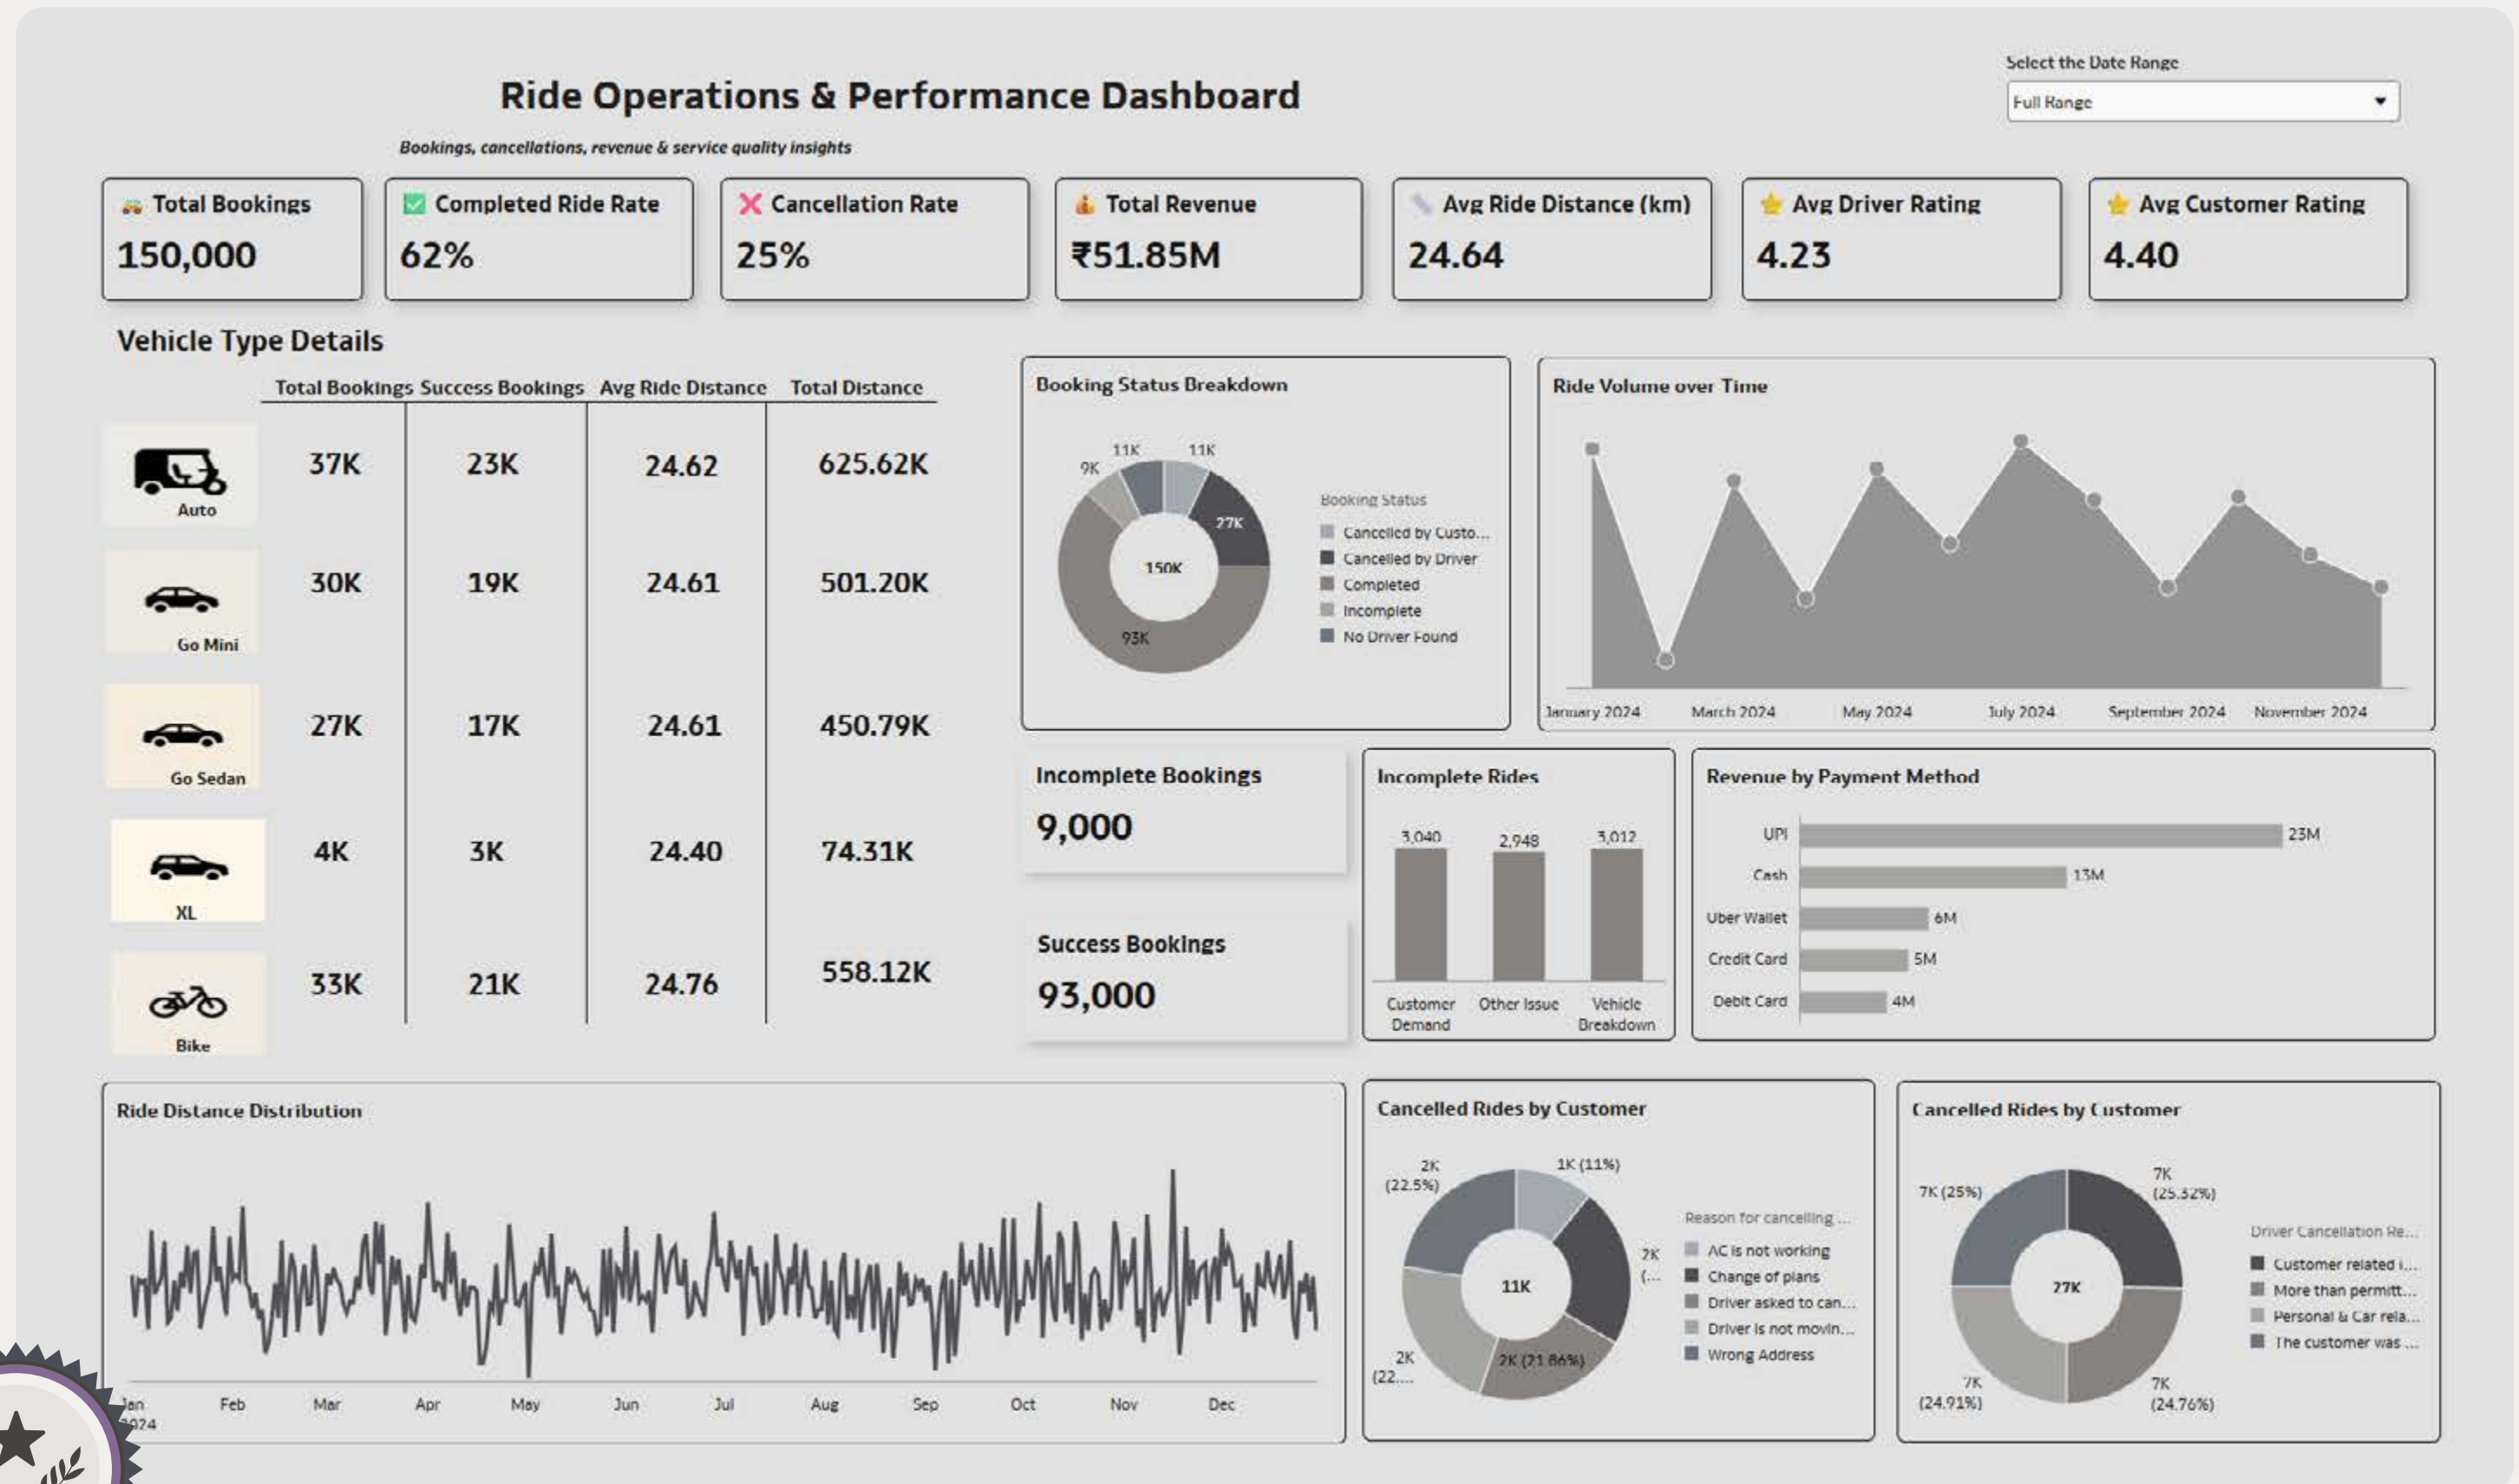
Ride Operations & Performance Dashboard

Bookings, cancellations, revenue & service quality insights

Select the Date Range
Full Range

Total Bookings
150,000

Completed Ride Rate
62%

Cancellation Rate
25%

Total Revenue
₹51.85M

Avg Ride Distance (km)
24.64

Avg Driver Rating
4.23

Avg Customer Rating
4.40

Vehicle Type Details

| | Total Bookings | Success Bookings | Avg Ride Distance | Total Distance |
|---|---|---|---|---|
| Auto | 37K | 23K | 24.62 | 625.62K |
| Go Mini | 30K | 19K | 24.61 | 501.20K |
| Go Sedan | 27K | 17K | 24.61 | 450.79K |
| XL | 4K | 3K | 24.40 | 74.31K |
| Bike | 33K | 21K | 24.76 | 558.12K |

Booking Status Breakdown
11K 11K 9K 27K 150K 93K
Booking Status
Cancelled by Custo...
Cancelled by Driver
Completed
Incomplete
No Driver Found

Ride Volume over Time
January 2024 March 2024 May 2024 July 2024 September 2024 November 2024

Incomplete Bookings
9,000

Success Bookings
93,000

Incomplete Rides
3,040 2,948 3,012
Customer Demand Other Issue Vehicle Breakdown

Revenue by Payment Method
UPI 23M
Cash 13M
Uber Wallet 6M
Credit Card 5M
Debit Card 4M

Ride Distance Distribution
Jan 2024 Feb Mar Apr May Jun Jul Aug Sep Oct Nov Dec

Cancelled Rides by Customer
2K (22.5%) 1K (11%) 2K (... 11K 2K (22.... 2K (21.86%)
Reason for cancelling ...
AC is not working
Change of plans
Driver asked to can...
Driver is not movin...
Wrong Address

Cancelled Rides by Customer
7K (25%) 7K (25.32%) 27K 7K (24.91%) 7K (24.76%)
Driver Cancellation Re...
Customer related i...
More than permitt...
Personal & Car rela...
The customer was ...